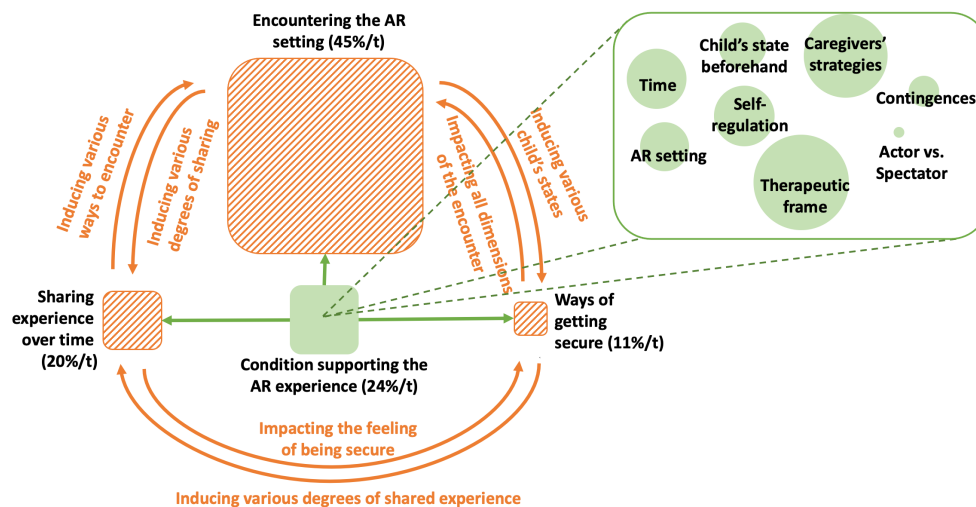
Encountering the AR setting (45%/t)

Inducing various ways to encounter

Inducing various degrees of sharing

Impacting all dimensions of the encounter

Inducing various child's states

Time

Child's state beforehand

Caregivers' strategies

Self-regulation

Contingences

AR setting

Therapeutic frame

Actor vs. Spectator

Sharing experience over time (20%/t)

Condition supporting the AR experience (24%/t)

Ways of getting secure (11%/t)

Impacting the feeling of being secure

Inducing various degrees of shared experience